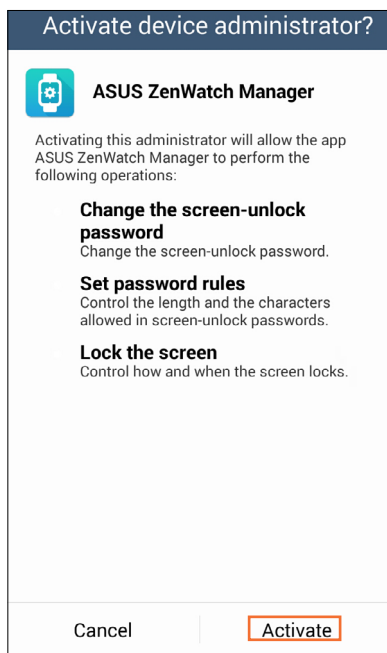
Activate device administrator?

ASUS ZenWatch Manager

Activating this administrator will allow the app ASUS ZenWatch Manager to perform the following operations:

Change the screen-unlock password
Change the screen-unlock password.

Set password rules
Control the length and the characters allowed in screen-unlock passwords.

Lock the screen
Control how and when the screen locks.

Cancel

Activate